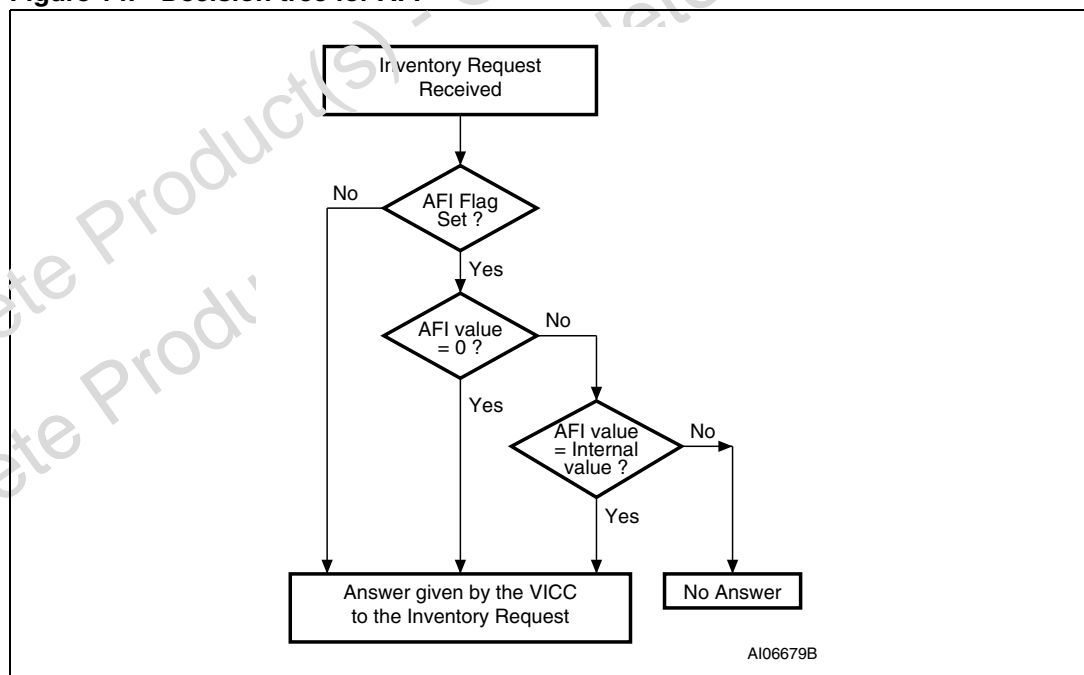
Figure 14. Decision tree for AFI

Inventory Request Received

AFI Flag Set ?

No

Yes

AFI value = 0 ?

No

Yes

AFI value = Internal value ?

No

Yes

Answer given by the VICC to the Inventory Request

No Answer

AI06679B

Obsolete Product(s) - Obsolete Product(s)